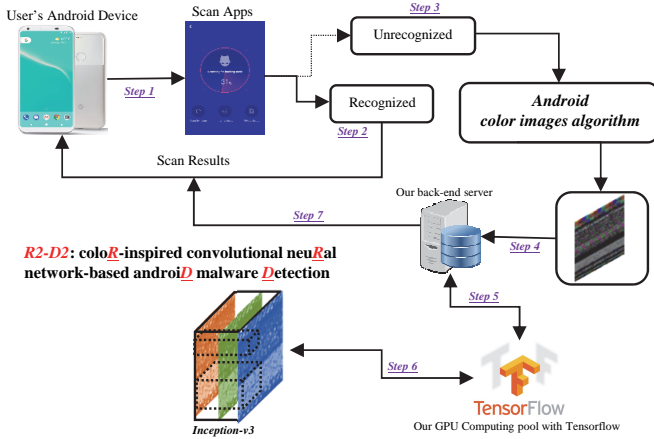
User's Android Device

Scan Apps

Step 1

Step 3

Unrecognized

Recognized

Step 2

Android
color images algorithm

Scan Results

Our back-end server

Step 7

Step 4

R2-D2: coloR-inspired convolutional neuRal network-based androiD malware Detection

Step 5

Step 6

Inception-v3

TensorFlow

Our GPU Computing pool with Tensorflow